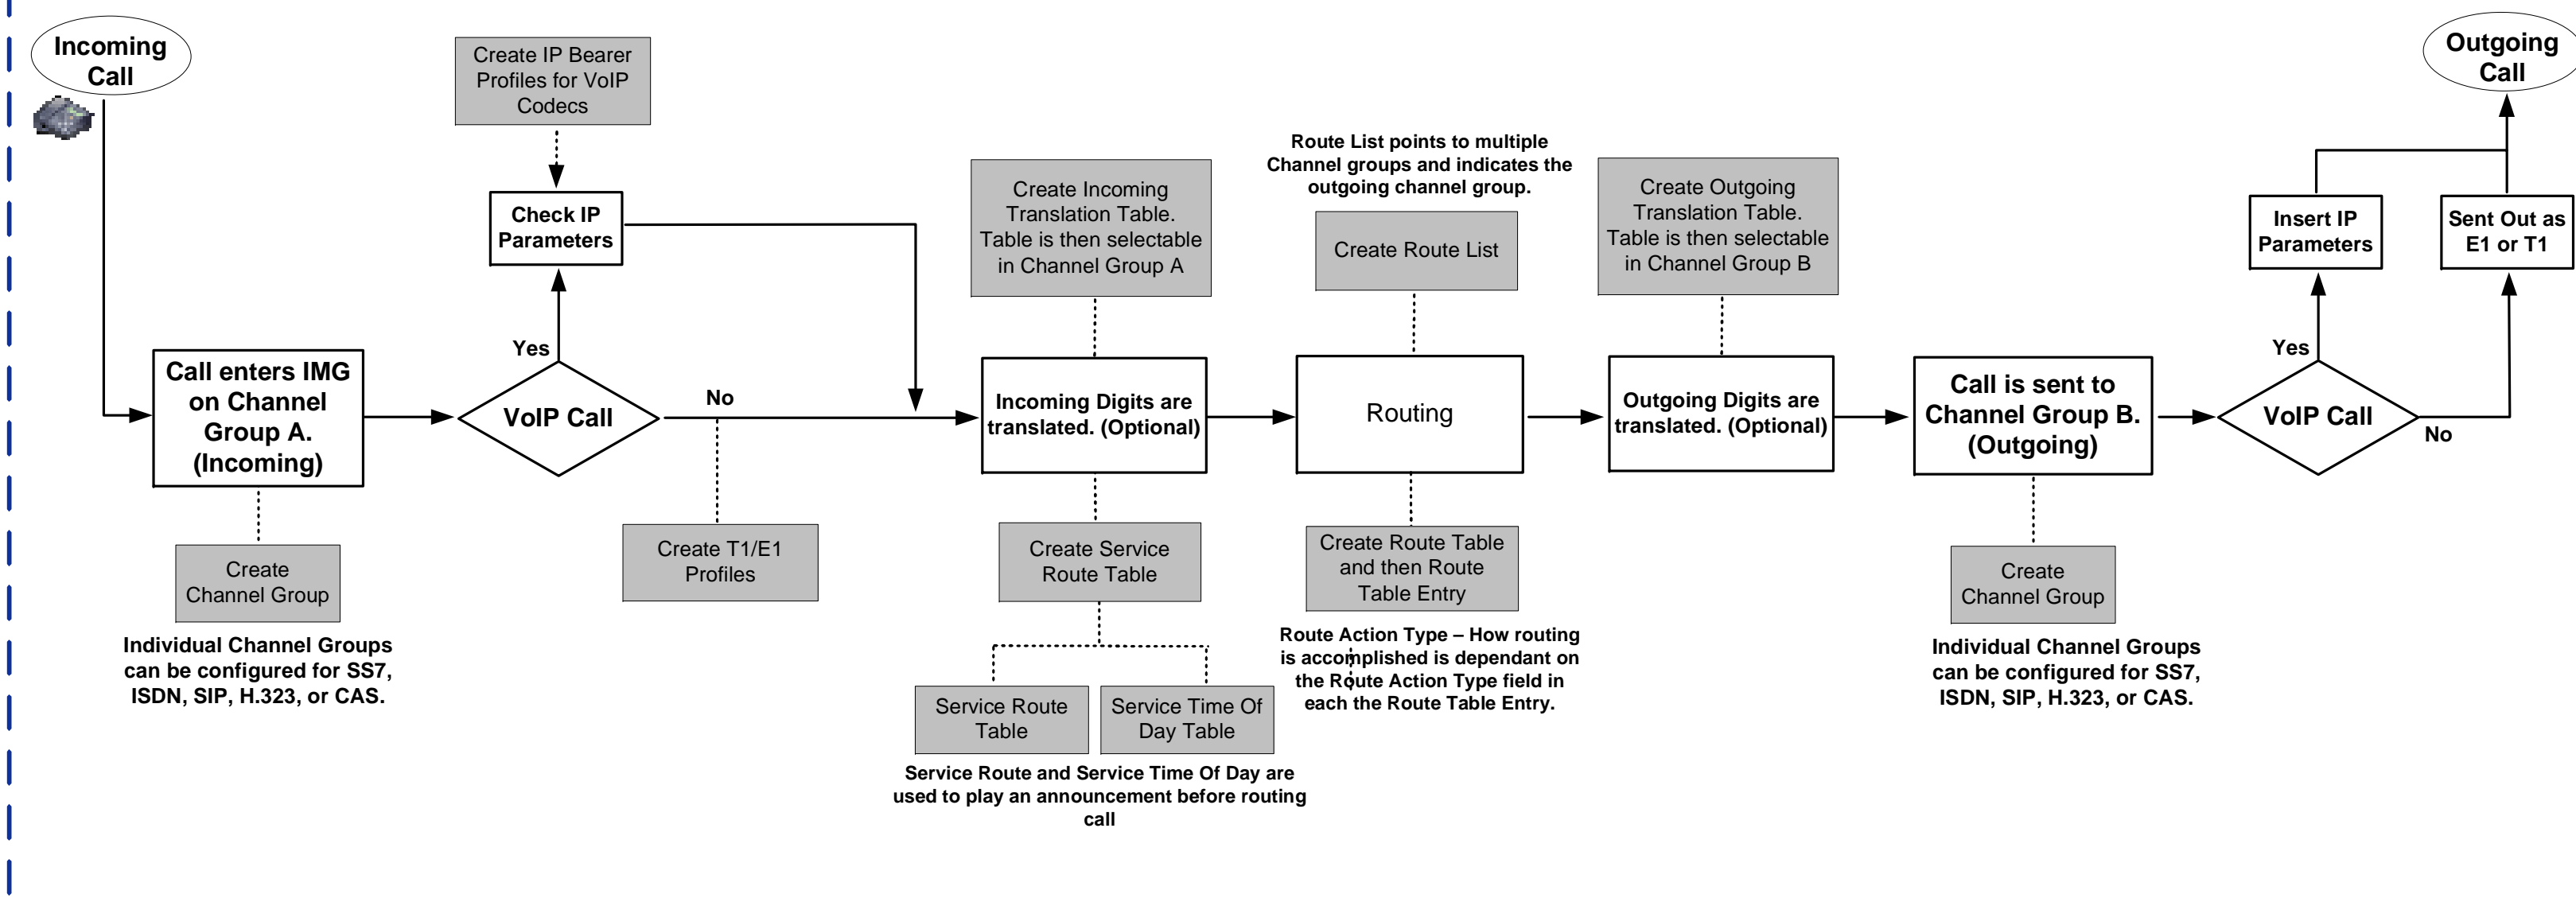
Incoming Call

Create IP Bearer Profiles for VoIP Codecs

Check IP Parameters

Yes

Call enters IMG on Channel Group A. (Incoming)

VoIP Call

No

Create Channel Group

Individual Channel Groups can be configured for SS7, ISDN, SIP, H.323, or CAS.

Create T1/E1 Profiles

Create Incoming Translation Table. Table is then selectable in Channel Group A

Incoming Digits are translated. (Optional)

Create Service Route Table

Service Route Table

Service Time Of Day Table

Service Route and Service Time Of Day are used to play an announcement before routing call

Route List points to multiple Channel groups and indicates the outgoing channel group.

Create Route List

Routing

Create Route Table and then Route Table Entry

Route Action Type – How routing is accomplished is dependant on the Route Action Type field in each the Route Table Entry.

Create Outgoing Translation Table. Table is then selectable in Channel Group B

Outgoing Digits are translated. (Optional)

Call is sent to Channel Group B. (Outgoing)

Create Channel Group

Individual Channel Groups can be configured for SS7, ISDN, SIP, H.323, or CAS.

VoIP Call

Yes

No

Insert IP Parameters

Sent Out as E1 or T1

Outgoing Call